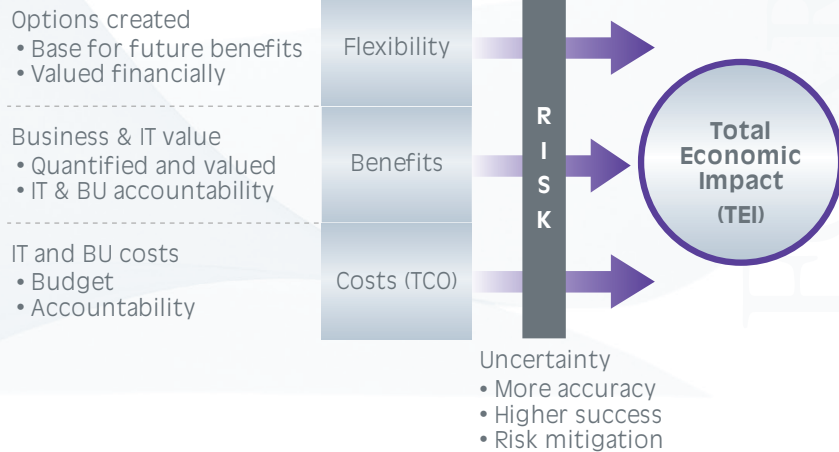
Options created
• Base for future benefits
• Valued financially

Flexibility

Business & IT value
• Quantified and valued
• IT & BU accountability

Benefits

IT and BU costs
• Budget
• Accountability

Costs (TCO)

R
I
S
K

Total Economic Impact
(TEI)

Uncertainty
• More accuracy
• Higher success
• Risk mitigation